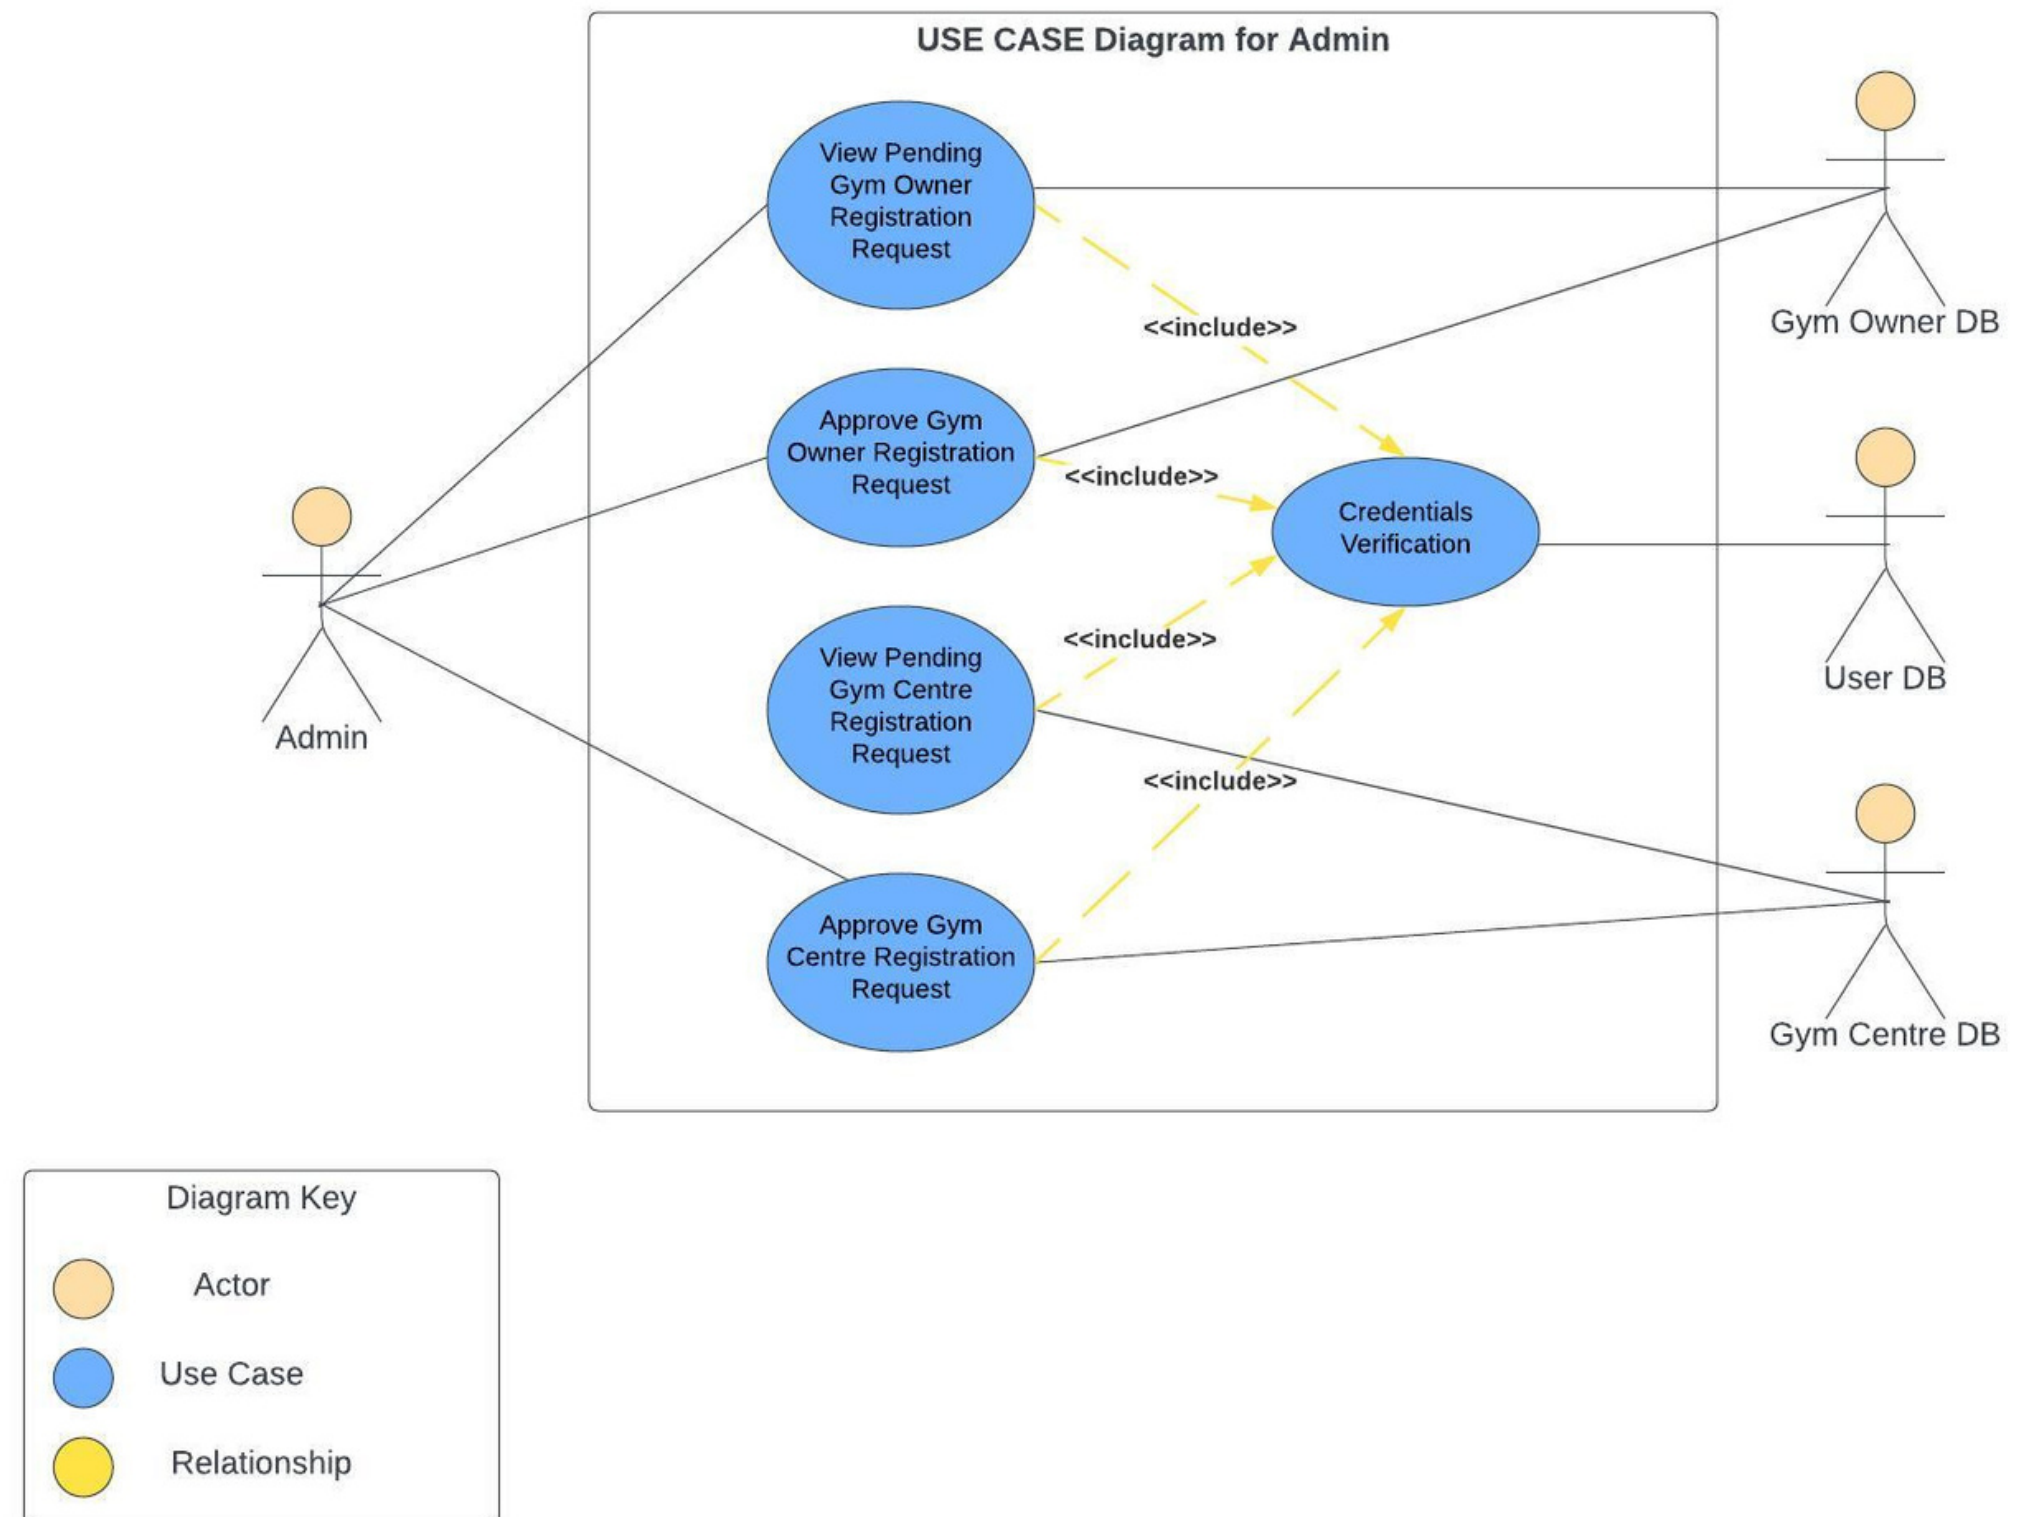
USE CASE Diagram for Admin

View Pending Gym Owner Registration Request

Approve Gym Owner Registration Request

View Pending Gym Centre Registration Request

Approve Gym Centre Registration Request

Credentials Verification

<<include>>

<<include>>

<<include>>

<<include>>

Admin

Gym Owner DB

User DB

Gym Centre DB

Diagram Key

Actor

Use Case

Relationship